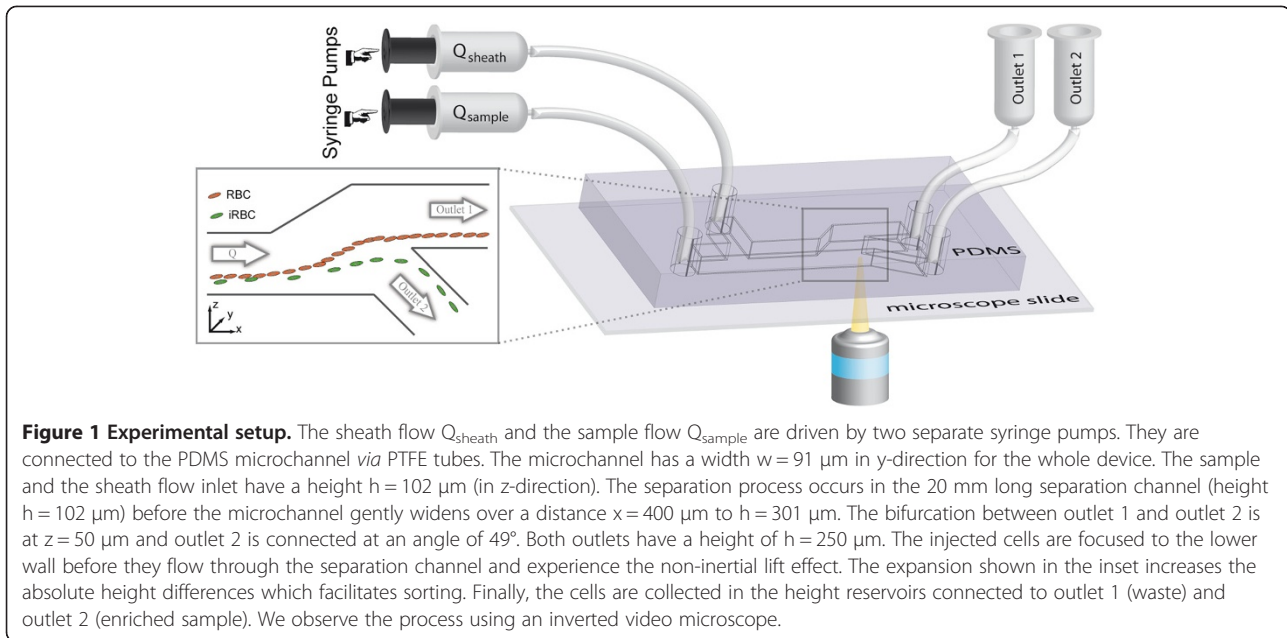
Syringe Pumps

$Q_{sheath}$

$Q_{sample}$

Outlet 1

Outlet 2

RBC

iRBC

Outlet 1

Q

Outlet 2

z

y

x

PDMS

microscope slide

**Figure 1 Experimental setup.** The sheath flow $Q_{sheath}$ and the sample flow $Q_{sample}$ are driven by two separate syringe pumps. They are connected to the PDMS microchannel *via* PTFE tubes. The microchannel has a width w = 91 μm in y-direction for the whole device. The sample and the sheath flow inlet have a height h = 102 μm (in z-direction). The separation process occurs in the 20 mm long separation channel (height h = 102 μm) before the microchannel gently widens over a distance x = 400 μm to h = 301 μm. The bifurcation between outlet 1 and outlet 2 is at z = 50 μm and outlet 2 is connected at an angle of 49°. Both outlets have a height of h = 250 μm. The injected cells are focused to the lower wall before they flow through the separation channel and experience the non-inertial lift effect. The expansion shown in the inset increases the absolute height differences which facilitates sorting. Finally, the cells are collected in the height reservoirs connected to outlet 1 (waste) and outlet 2 (enriched sample). We observe the process using an inverted video microscope.